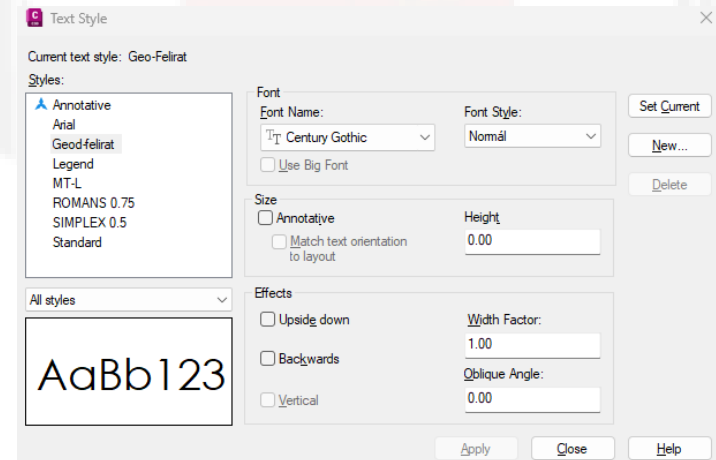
Text Style

Current text style: Geo-Felirat

Styles:

Annotative
Arial
Geod-felirat
Legend
MT-L
ROMANS 0.75
SIMPLEX 0.5
Standard

All styles

AaBb123

Font

Font Name:

Century Gothic

Font Style:

Normál

Use Big Font

Size

Annotative

Match text orientation to layout

Height

0.00

Effects

Upside down

Backwards

Vertical

Width Factor:

1.00

Oblique Angle:

0.00

Set Current

New...

Delete

Apply

Close

Help